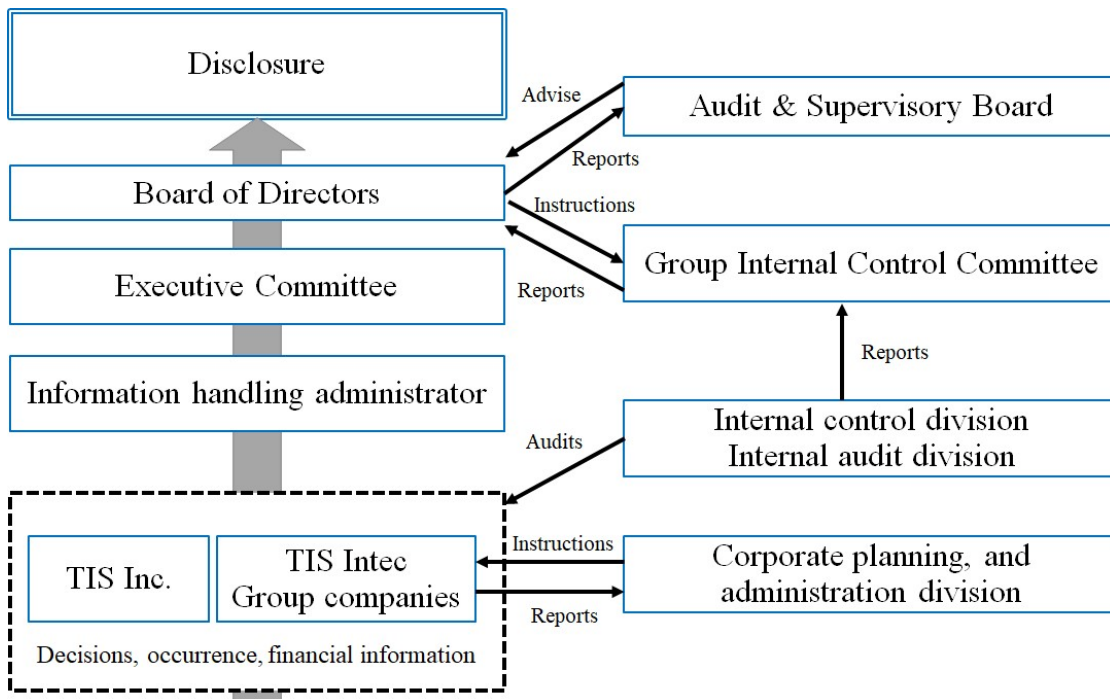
Disclosure

Advise

Audit & Supervisory Board

Reports

Board of Directors

Instructions

Group Internal Control Committee

Reports

Executive Committee

Reports

Information handling administrator

Audits

Internal control division
Internal audit division

TIS Inc.

TIS Intec
Group companies

Instructions

Reports

Corporate planning, and administration division

Decisions, occurrence, financial information